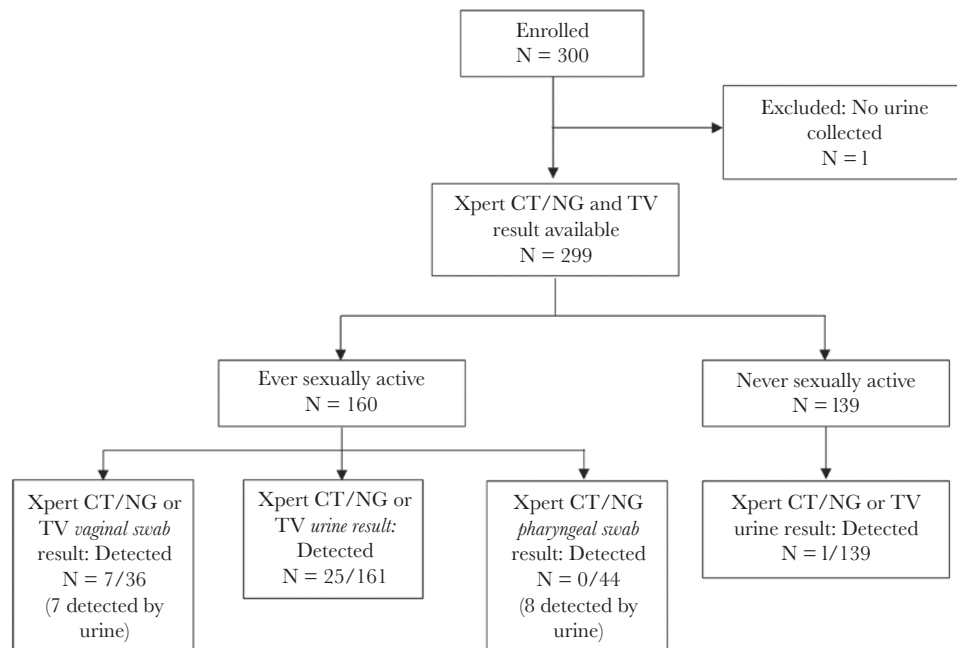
Enrolled
N = 300

Excluded: No urine collected
N = 1

Xpert CT/NG and TV result available
N = 299

Ever sexually active
N = 160

Never sexually active
N = 139

Xpert CT/NG or TV *vaginal swab* result: Detected
N = 7/36
(7 detected by urine)

Xpert CT/NG or TV *urine result:* Detected
N = 25/161

Xpert CT/NG *pharyngeal swab* result: Detected
N = 0/44
(8 detected by urine)

Xpert CT/NG or TV urine result: Detected
N = 1/139